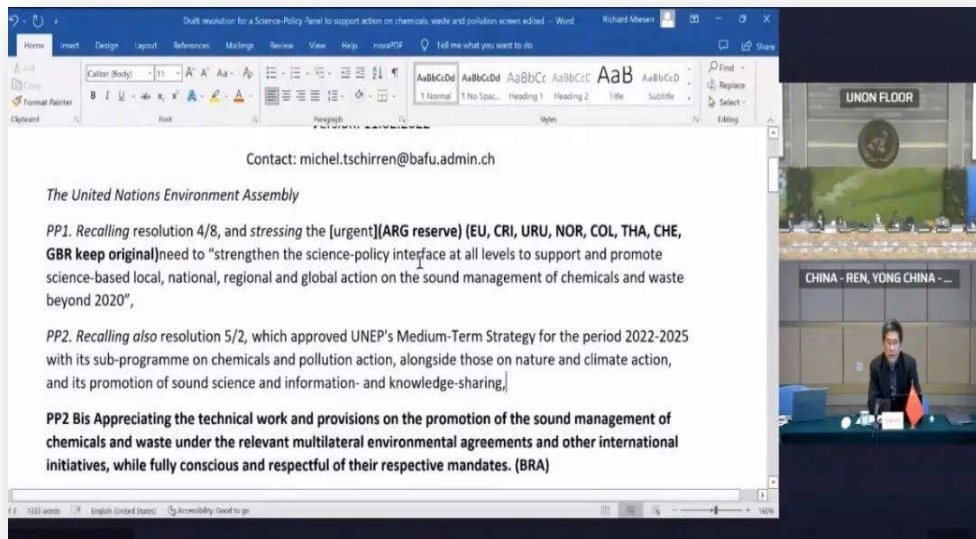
Draft resolution for a Science-Policy Panel to support action on chemicals, waste and pollution screen edited - Word

Richard Miesen

Home Insert Design Layout References Mailings Review View Help novaPDF Tell me what you want to do

Share

Cut Copy Format Painter

Clipboard

Calibri (Body) 11

Font

Paragraph

AaBbCcDd 1 Normal AaBbCcDd 1 No Spac... AaBbCc Heading 1 AaBbCcC Heading 2 AaB Title AaBbCcD Subtitle

Styles

Find Replace Select

Editing

UNON FLOOR

CHINA - REN, YONG CHINA - ...

Version: 11.02.2022

Contact: michel.tschirren@bafu.admin.ch

The United Nations Environment Assembly

PP1. Recalling resolution 4/8, and stressing the [urgent](ARG reserve) (EU, CRI, URU, NOR, COL, THA, CHE, GBR keep original)need to "strengthen the science-policy interface at all levels to support and promote science-based local, national, regional and global action on the sound management of chemicals and waste beyond 2020",

PP2. Recalling also resolution 5/2, which approved UNEP's Medium-Term Strategy for the period 2022-2025 with its sub-programme on chemicals and pollution action, alongside those on nature and climate action, and its promotion of sound science and information- and knowledge-sharing,

PP2 Bis Appreciating the technical work and provisions on the promotion of the sound management of chemicals and waste under the relevant multilateral environmental agreements and other international initiatives, while fully conscious and respectful of their respective mandates. (BRA)

1333 words English (United States) Accessibility: Good to go 160%